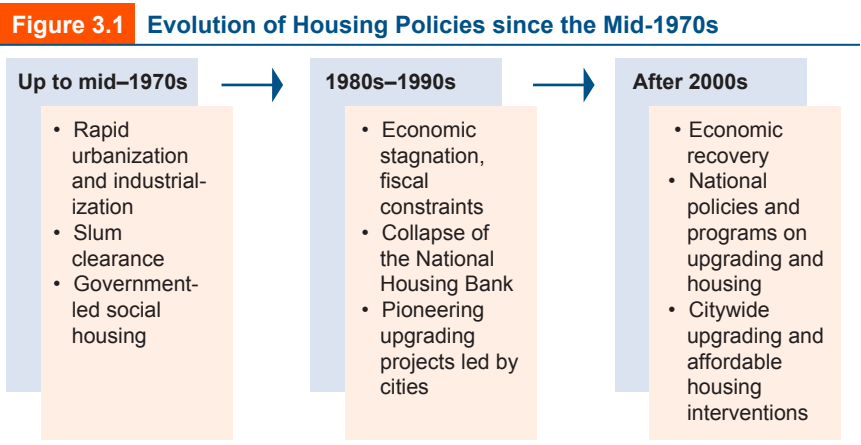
Figure 3.1 Evolution of Housing Policies since the Mid-1970s

Up to mid–1970s

- Rapid urbanization and industrialization
- Slum clearance
- Government-led social housing

1980s–1990s

- Economic stagnation, fiscal constraints
- Collapse of the National Housing Bank
- Pioneering upgrading projects led by cities

After 2000s

- Economic recovery
- National policies and programs on upgrading and housing
- Citywide upgrading and affordable housing interventions